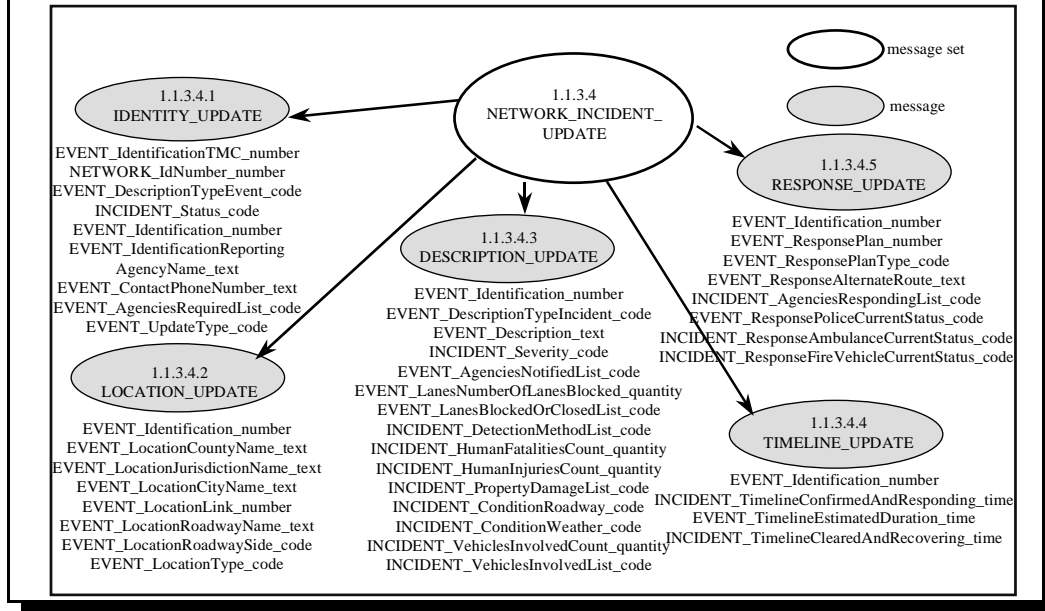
message set

message

1.1.3.4
NETWORK_INCIDENT_
UPDATE

1.1.3.4.1
IDENTITY_UPDATE

EVENT_IdentificationTMC_number
NETWORK_IdNumber_number
EVENT_DescriptionTypeEvent_code
INCIDENT_Status_code
EVENT_Identification_number
EVENT_IdentificationReporting
AgencyName_text
EVENT_ContactPhoneNumber_text
EVENT_AgenciesRequiredList_code
EVENT_UpdateType_code

1.1.3.4.2
LOCATION_UPDATE

EVENT_Identification_number
EVENT_LocationCountyName_text
EVENT_LocationJurisdictionName_text
EVENT_LocationCityName_text
EVENT_LocationLink_number
EVENT_LocationRoadwayName_text
EVENT_LocationRoadwaySide_code
EVENT_LocationType_code

1.1.3.4.3
DESCRIPTION_UPDATE

EVENT_Identification_number
EVENT_DescriptionTypeIncident_code
EVENT_Description_text
INCIDENT_Severity_code
EVENT_AgenciesNotifiedList_code
EVENT_LanesNumberOfLanesBlocked_quantity
EVENT_LanesBlockedOrClosedList_code
INCIDENT_DetectionMethodList_code
INCIDENT_HumanFatalitiesCount_quantity
INCIDENT_HumanInjuriesCount_quantity
INCIDENT_PropertyDamageList_code
INCIDENT_ConditionRoadway_code
INCIDENT_ConditionWeather_code
INCIDENT_VehiclesInvolvedCount_quantity
INCIDENT_VehiclesInvolvedList_code

1.1.3.4.5
RESPONSE_UPDATE

EVENT_Identification_number
EVENT_ResponsePlan_number
EVENT_ResponsePlanType_code
EVENT_ResponseAlternateRoute_text
INCIDENT_AgenciesRespondingList_code
EVENT_ResponsePoliceCurrentStatus_code
INCIDENT_ResponseAmbulanceCurrentStatus_code
INCIDENT_ResponseFireVehicleCurrentStatus_code

1.1.3.4.4
TIMELINE_UPDATE

EVENT_Identification_number
INCIDENT_TimelineConfirmedAndResponding_time
EVENT_TimelineEstimatedDuration_time
INCIDENT_TimelineClearedAndRecovering_time